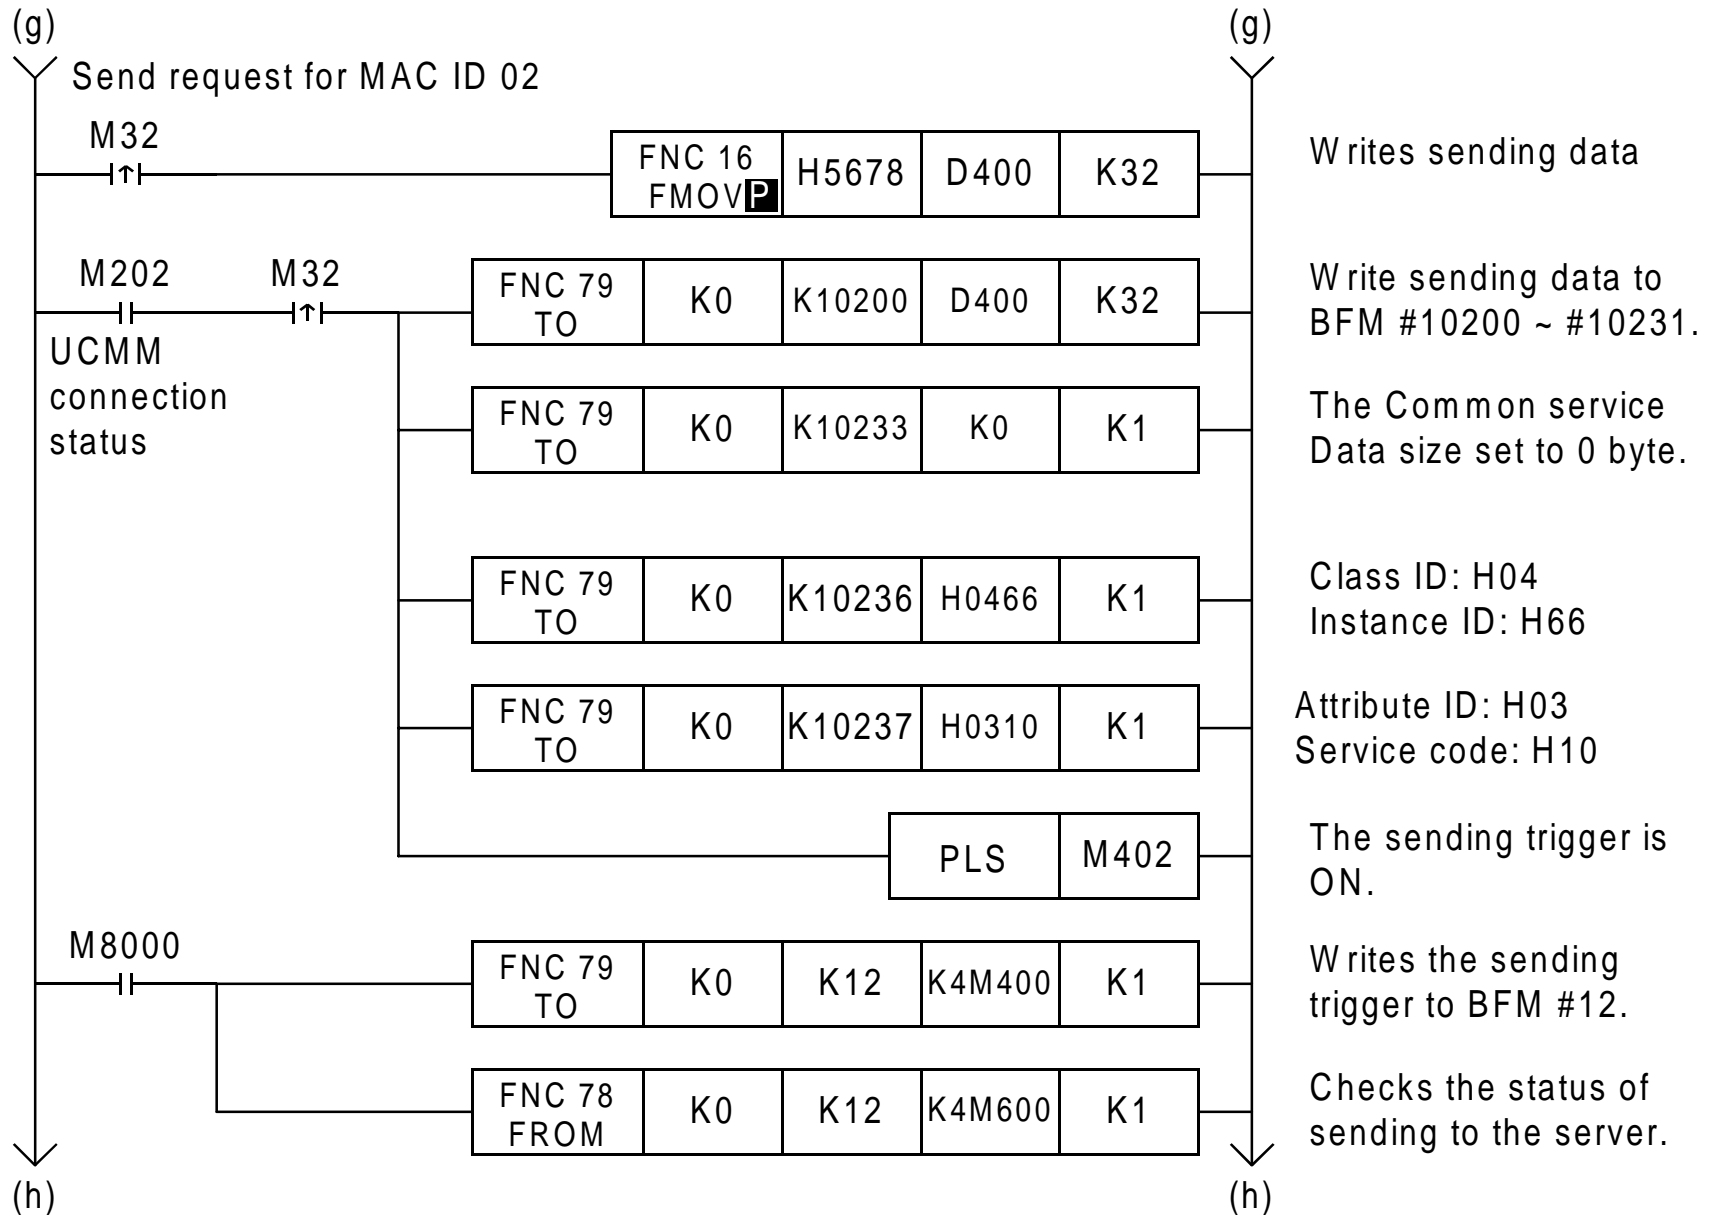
(g)

(g)

Send request for MAC ID 02

M32

| FNC 16 FMOVP | H5678 | D400 | K32 |
|---|---|---|---|

Writes sending data

M202

M32

UCMM connection status

| FNC 79 TO | K0 | K10200 | D400 | K32 |
|---|---|---|---|---|

Write sending data to BFM #10200 ~ #10231.

| FNC 79 TO | K0 | K10233 | K0 | K1 |
|---|---|---|---|---|

The Common service Data size set to 0 byte.

| FNC 79 TO | K0 | K10236 | H0466 | K1 |
|---|---|---|---|---|

Class ID: H04
Instance ID: H66

| FNC 79 TO | K0 | K10237 | H0310 | K1 |
|---|---|---|---|---|

Attribute ID: H03
Service code: H10

| PLS | M402 |
|---|---|

The sending trigger is ON.

M8000

| FNC 79 TO | K0 | K12 | K4M400 | K1 |
|---|---|---|---|---|

Writes the sending trigger to BFM #12.

| FNC 78 FROM | K0 | K12 | K4M600 | K1 |
|---|---|---|---|---|

Checks the status of sending to the server.

(h)

(h)